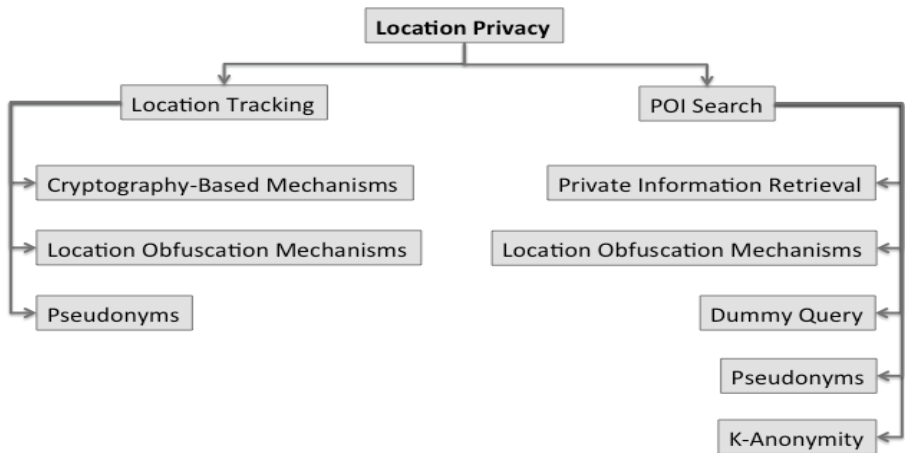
Location Privacy

Location Tracking

Cryptography-Based Mechanisms

Location Obfuscation Mechanisms

Pseudonyms

POI Search

Private Information Retrieval

Location Obfuscation Mechanisms

Dummy Query

Pseudonyms

K-Anonymity